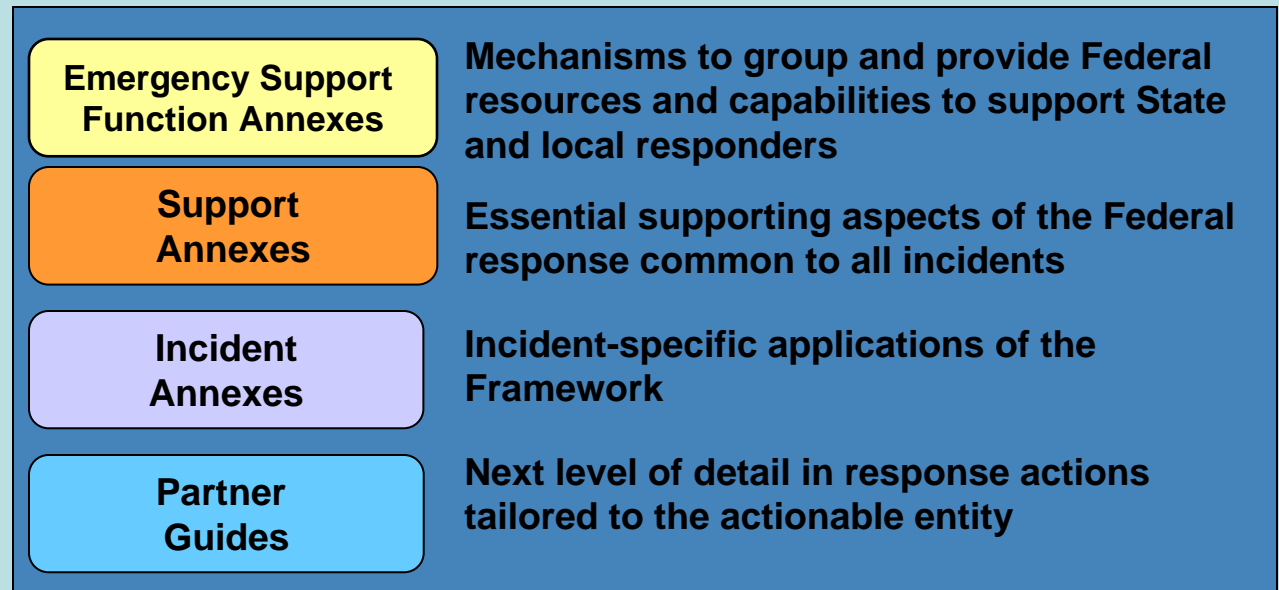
Emergency Support Function Annexes

Mechanisms to group and provide Federal resources and capabilities to support State and local responders

Support Annexes

Essential supporting aspects of the Federal response common to all incidents

Incident Annexes

Incident-specific applications of the Framework

Partner Guides

Next level of detail in response actions tailored to the actionable entity